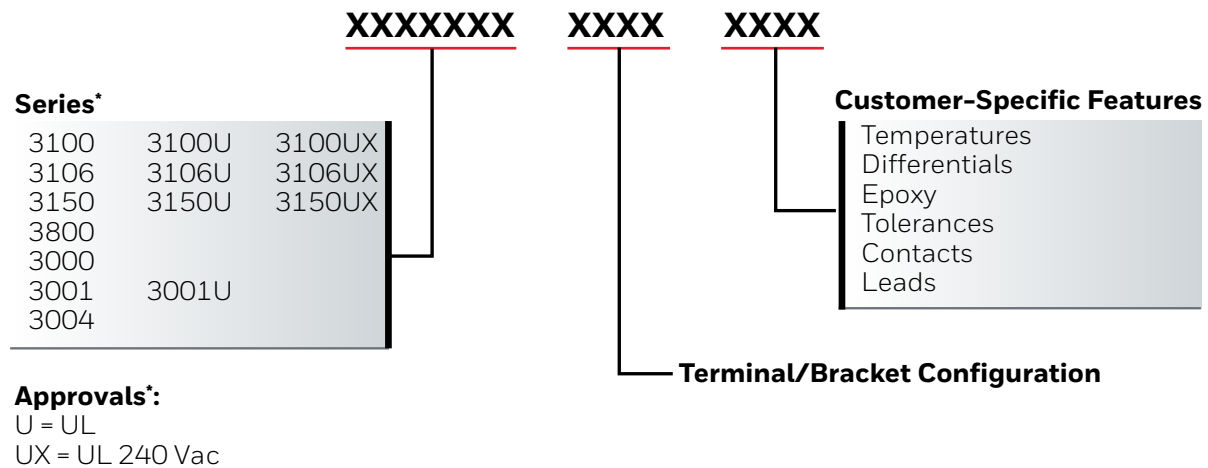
XXXXXXX XXXX XXXX

Series*

3100 3100U 3100UX
3106 3106U 3106UX
3150 3150U 3150UX
3800
3000
3001 3001U
3004

Customer-Specific Features

Temperatures
Differentials
Epoxy
Tolerances
Contacts
Leads

Terminal/Bracket Configuration

Approvals*:
U = UL
UX = UL 240 Vac